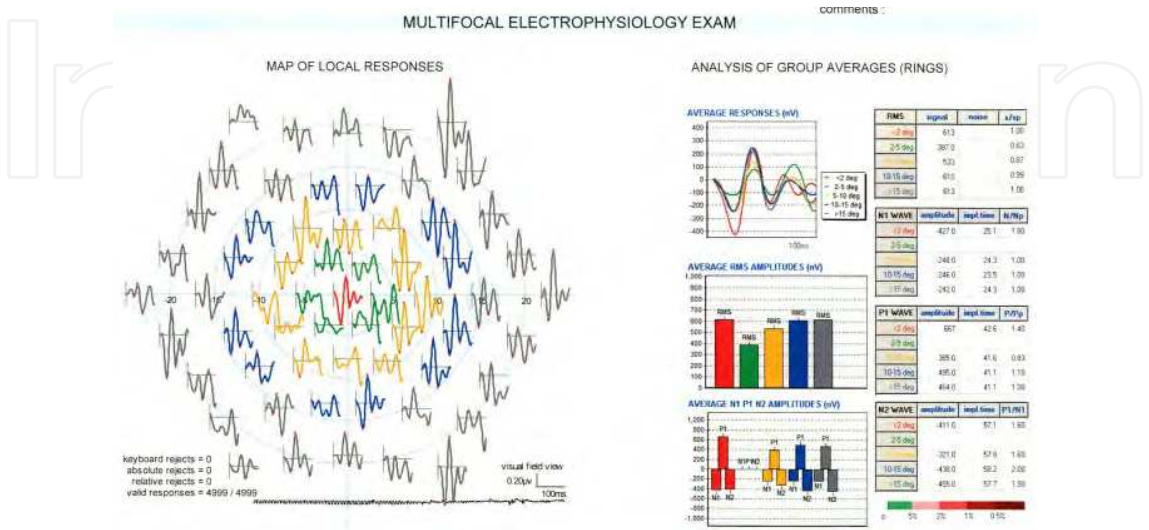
MULTIFOCAL ELECTROPHYSIOLOGY EXAM

comments :

MAP OF LOCAL RESPONSES

-20 -15 -10 10 15 20

keyboard rejects = 0
absolute rejects = 0
relative rejects = 0
valid responses = 4999 / 4999

visual field view
0.20μv
100ms

ANALYSIS OF GROUP AVERAGES (RINGS)

AVERAGE RESPONSES (nV)

400 300 200 100 0 -100 -200 -300 -400

<2 deg
2-5 deg
5-10 deg
10-15 deg
>15 deg

100ms

AVERAGE RMS AMPLITUDES (nV)

1,000 900 800 700 600 500 400 300 200 100 0

RMS RMS RMS RMS RMS

AVERAGE N1 P1 N2 AMPLITUDES (nV)

1,000 800 600 400 200 0 -200 -400 -600 -800 -1,000

P1 N1 N2 N1P1N2 P1 N1 N2 P1 N1 N2 P1 N1 N2

| RMS | signal | noise | s/sp |
|---|---|---|---|
| <2 deg | 613 | | 1.00 |
| 2-5 deg | 387.0 | | 0.63 |
| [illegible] | 533 | | 0.87 |
| 10-15 deg | 610 | | 0.99 |
| >15 deg | 613 | | 1.00 |

| N1 WAVE | amplitude | impl.time | N/Np |
|---|---|---|---|
| <2 deg | -427.0 | 25.1 | 1.00 |
| 2-5 deg | | | |
| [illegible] | -248.0 | 24.3 | 1.08 |
| 10-15 deg | -246.0 | 23.5 | 1.09 |
| >15 deg | -242.0 | 24.3 | 1.09 |

| P1 WAVE | amplitude | impl.time | P/Pp |
|---|---|---|---|
| <2 deg | 667 | 42.6 | 1.40 |
| 2-5 deg | | | |
| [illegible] | 385.0 | 41.6 | 0.83 |
| 10-15 deg | 495.0 | 41.1 | 1.19 |
| >15 deg | 464.0 | 41.1 | 1.09 |

| N2 WAVE | amplitude | impl.time | P1/N1 |
|---|---|---|---|
| <2 deg | -411.0 | 57.1 | 1.60 |
| 2-5 deg | | | |
| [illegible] | -321.0 | 57.6 | 1.60 |
| 10-15 deg | -438.0 | 59.2 | 2.08 |
| >15 deg | -455.0 | 57.7 | 1.99 |

0 5% 2% 1% 0.5%